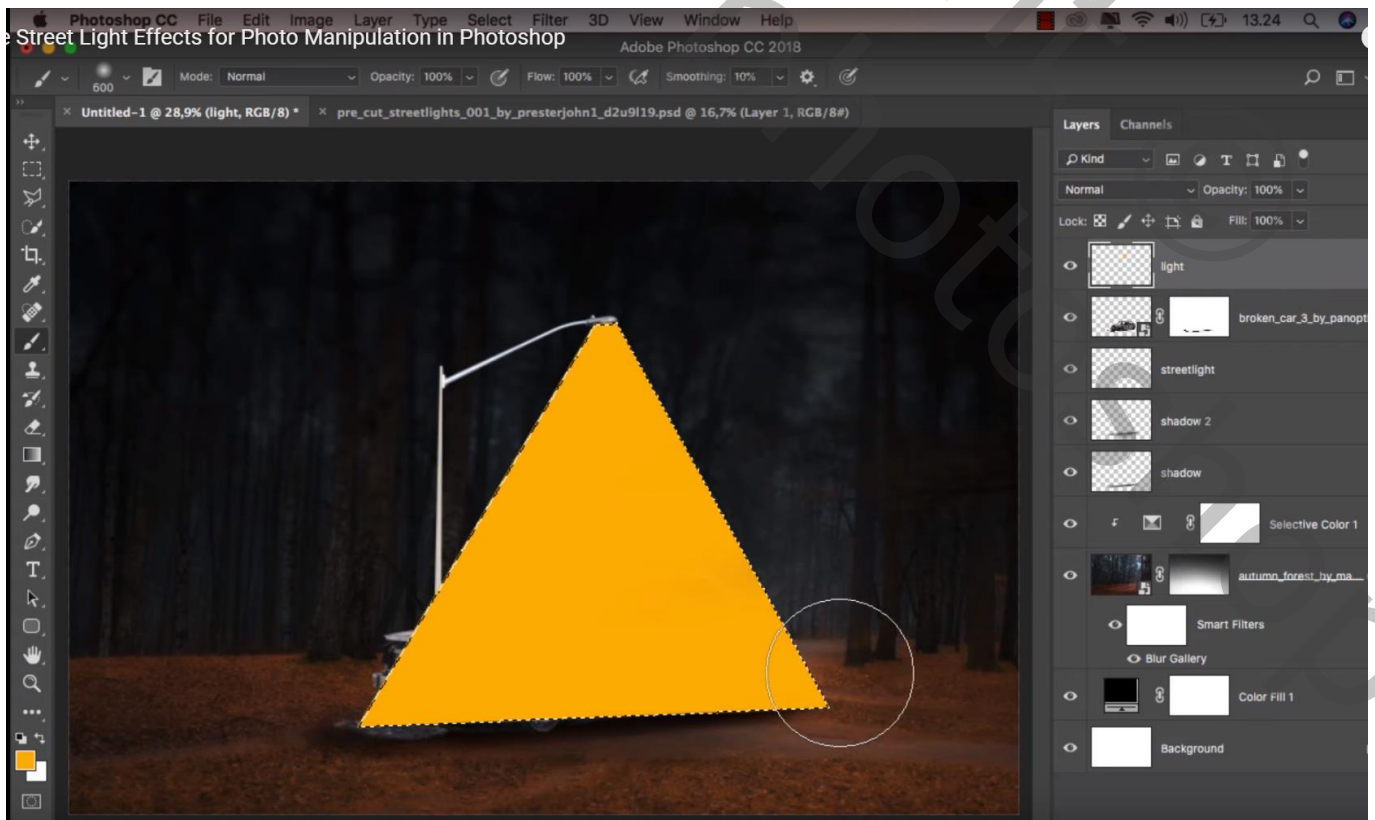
Photoshop CC File Edit Image Layer Type Select Filter 3D View Window Help
13.24
e Street Light Effects for Photo Manipulation in Photoshop
Adobe Photoshop CC 2018
600 Mode: Normal Opacity: 100% Flow: 100% Smoothing: 10%
Untitled-1 @ 28,9% (light, RGB/8) * × pre_cut_streetlights_001_by_presterjohn1_d2u9l19.psd @ 16,7% (Layer 1, RGB/8#)
Layers Channels
Kind
Normal Opacity: 100%
Lock: Fill: 100%
light
broken_car_3_by_panopt
streetlight
shadow 2
shadow
Selective Color 1
autumn_forest_by_ma...
Smart Filters
Blur Gallery
Color Fill 1
Background